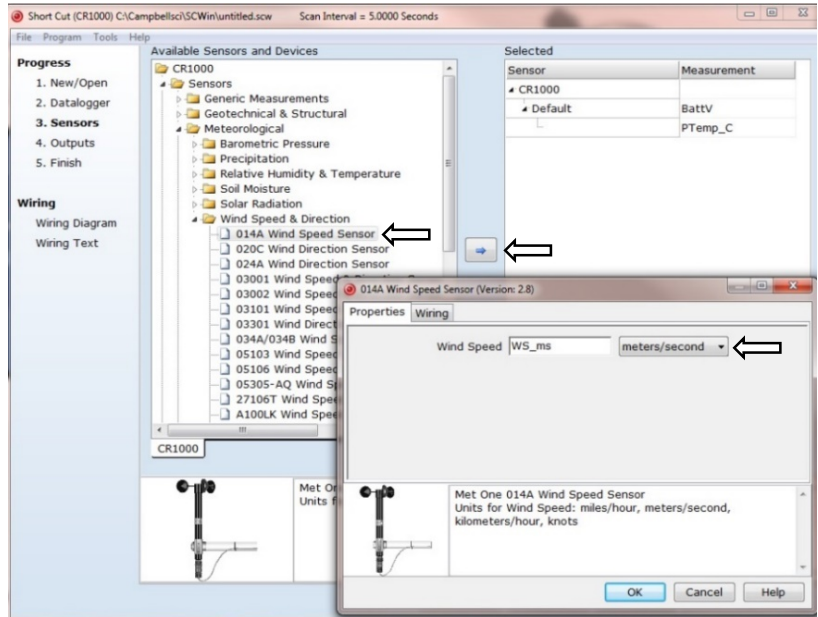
Short Cut (CR1000) C:\Campbellsci\SCWin\untitled.scw Scan Interval = 5.0000 Seconds

File Program Tools Help

Progress
1. New/Open
2. Datalogger
3. Sensors
4. Outputs
5. Finish

Wiring
Wiring Diagram
Wiring Text

Available Sensors and Devices
CR1000
Sensors
Generic Measurements
Geotechnical & Structural
Meteorological
Barometric Pressure
Precipitation
Relative Humidity & Temperature
Soil Moisture
Solar Radiation
Wind Speed & Direction
014A Wind Speed Sensor
020C Wind Direction Sensor
024A Wind Direction Sensor
03001 Wind Speed
03002 Wind Speed
03101 Wind Speed
03301 Wind Direct
034A/034B Wind S
05103 Wind Speed
05106 Wind Speed
05305-AQ Wind Sp
27106T Wind Speed
A100LK Wind Spee

CR1000

Met On
Units f

Selected
| Sensor | Measurement |
|---|---|
| CR1000 | |
| Default | BattV |
| | PTemp_C |

014A Wind Speed Sensor (Version: 2.8)
Properties Wiring
Wind Speed WS_ms meters/second

Met One 014A Wind Speed Sensor
Units for Wind Speed: miles/hour, meters/second, kilometers/hour, knots

OK Cancel Help